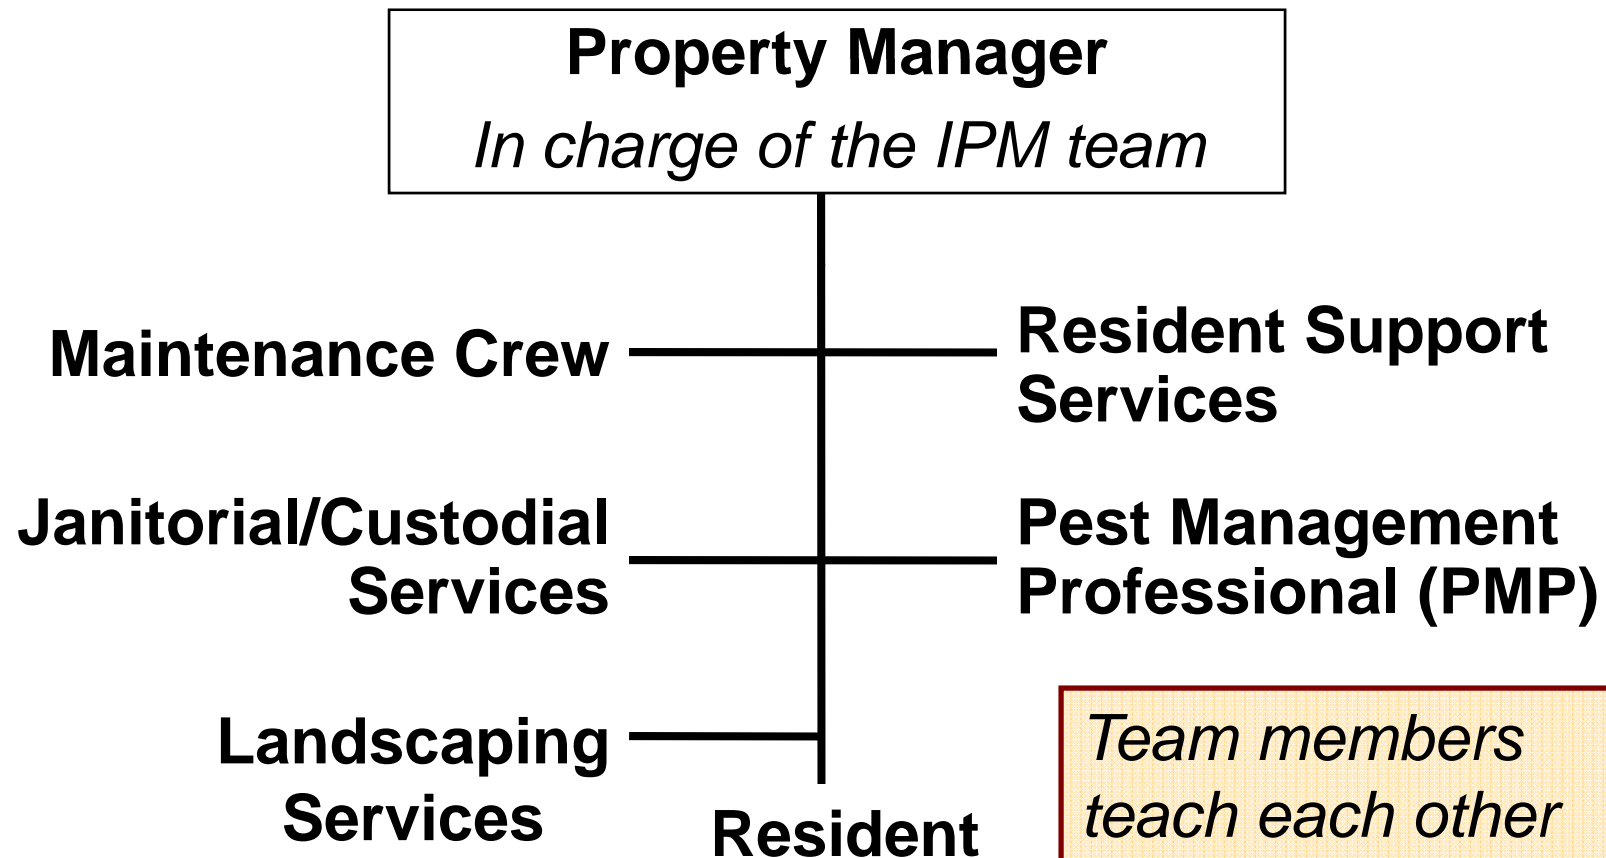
Property Manager
In charge of the IPM team

Maintenance Crew

Resident Support Services

Janitorial/Custodial Services

Pest Management Professional (PMP)

Landscaping Services

Resident

Team members teach each other